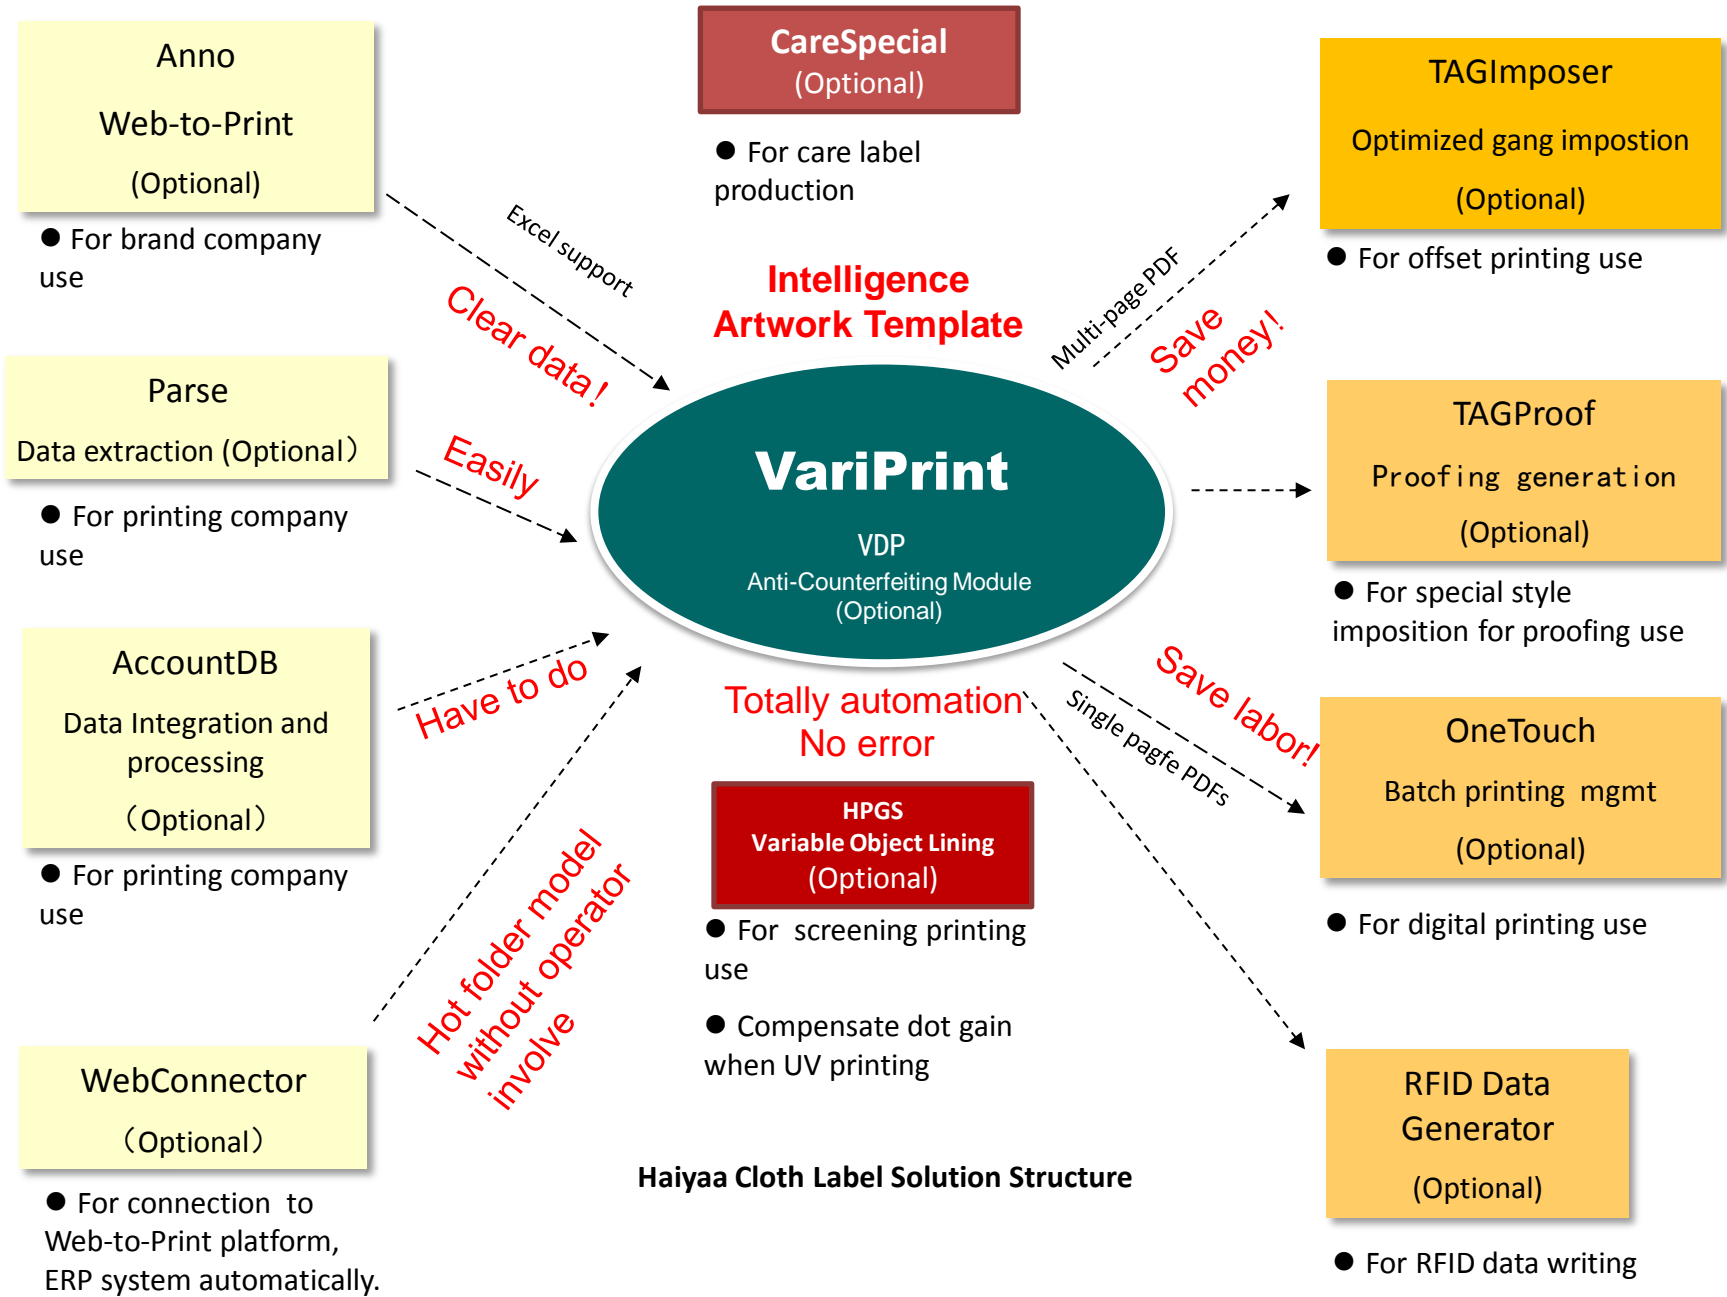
Anno

Web-to-Print

(Optional)

● For brand company use

CareSpecial
(Optional)

● For care label production

TAGImposer

Optimized gang impostion

(Optional)

● For offset printing use

Excel support

Clear data!

Intelligence Artwork Template

Multi-page PDF

Save money!

Parse

Data extraction (Optional)

● For printing company use

Easily

VariPrint

VDP
Anti-Counterfeiting Module
(Optional)

TAGProof

Proofing generation

(Optional)

● For special style imposition for proofing use

AccountDB

Data Integration and processing

(Optional)

● For printing company use

Have to do

Totally automation
No error

Single pagfe PDFs

Save labor!

OneTouch

Batch printing mgmt

(Optional)

● For digital printing use

HPGS
Variable Object Lining
(Optional)

● For screening printing use

● Compensate dot gain when UV printing

Hot folder model without operator involve

WebConnector

(Optional)

● For connection to Web-to-Print platform, ERP system automatically.

Haiyaa Cloth Label Solution Structure

RFID Data Generator

(Optional)

● For RFID data writing